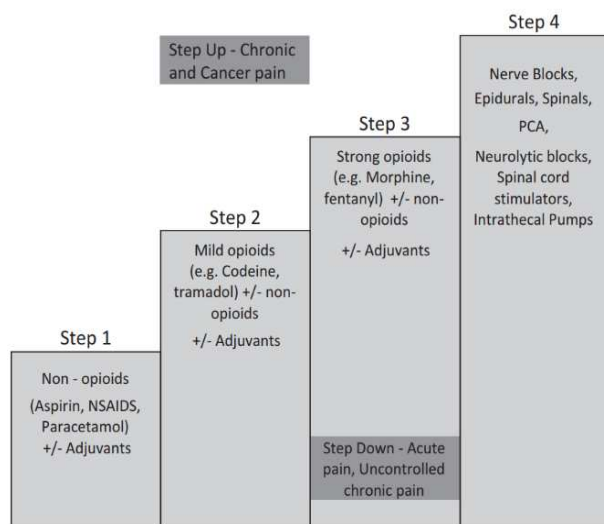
Step Up - Chronic and Cancer pain

Step 1

Non - opioids

(Aspirin, NSAIDS, Paracetamol) +/- Adjuvants

Step 2

Mild opioids (e.g. Codeine, tramadol) +/- non-opioids

+/- Adjuvants

Step 3

Strong opioids (e.g. Morphine, fentanyl) +/- non-opioids

+/- Adjuvants

Step Down - Acute pain, Uncontrolled chronic pain

Step 4

Nerve Blocks, Epidurals, Spinals, PCA, Neurolytic blocks, Spinal cord stimulators, Intrathecal Pumps